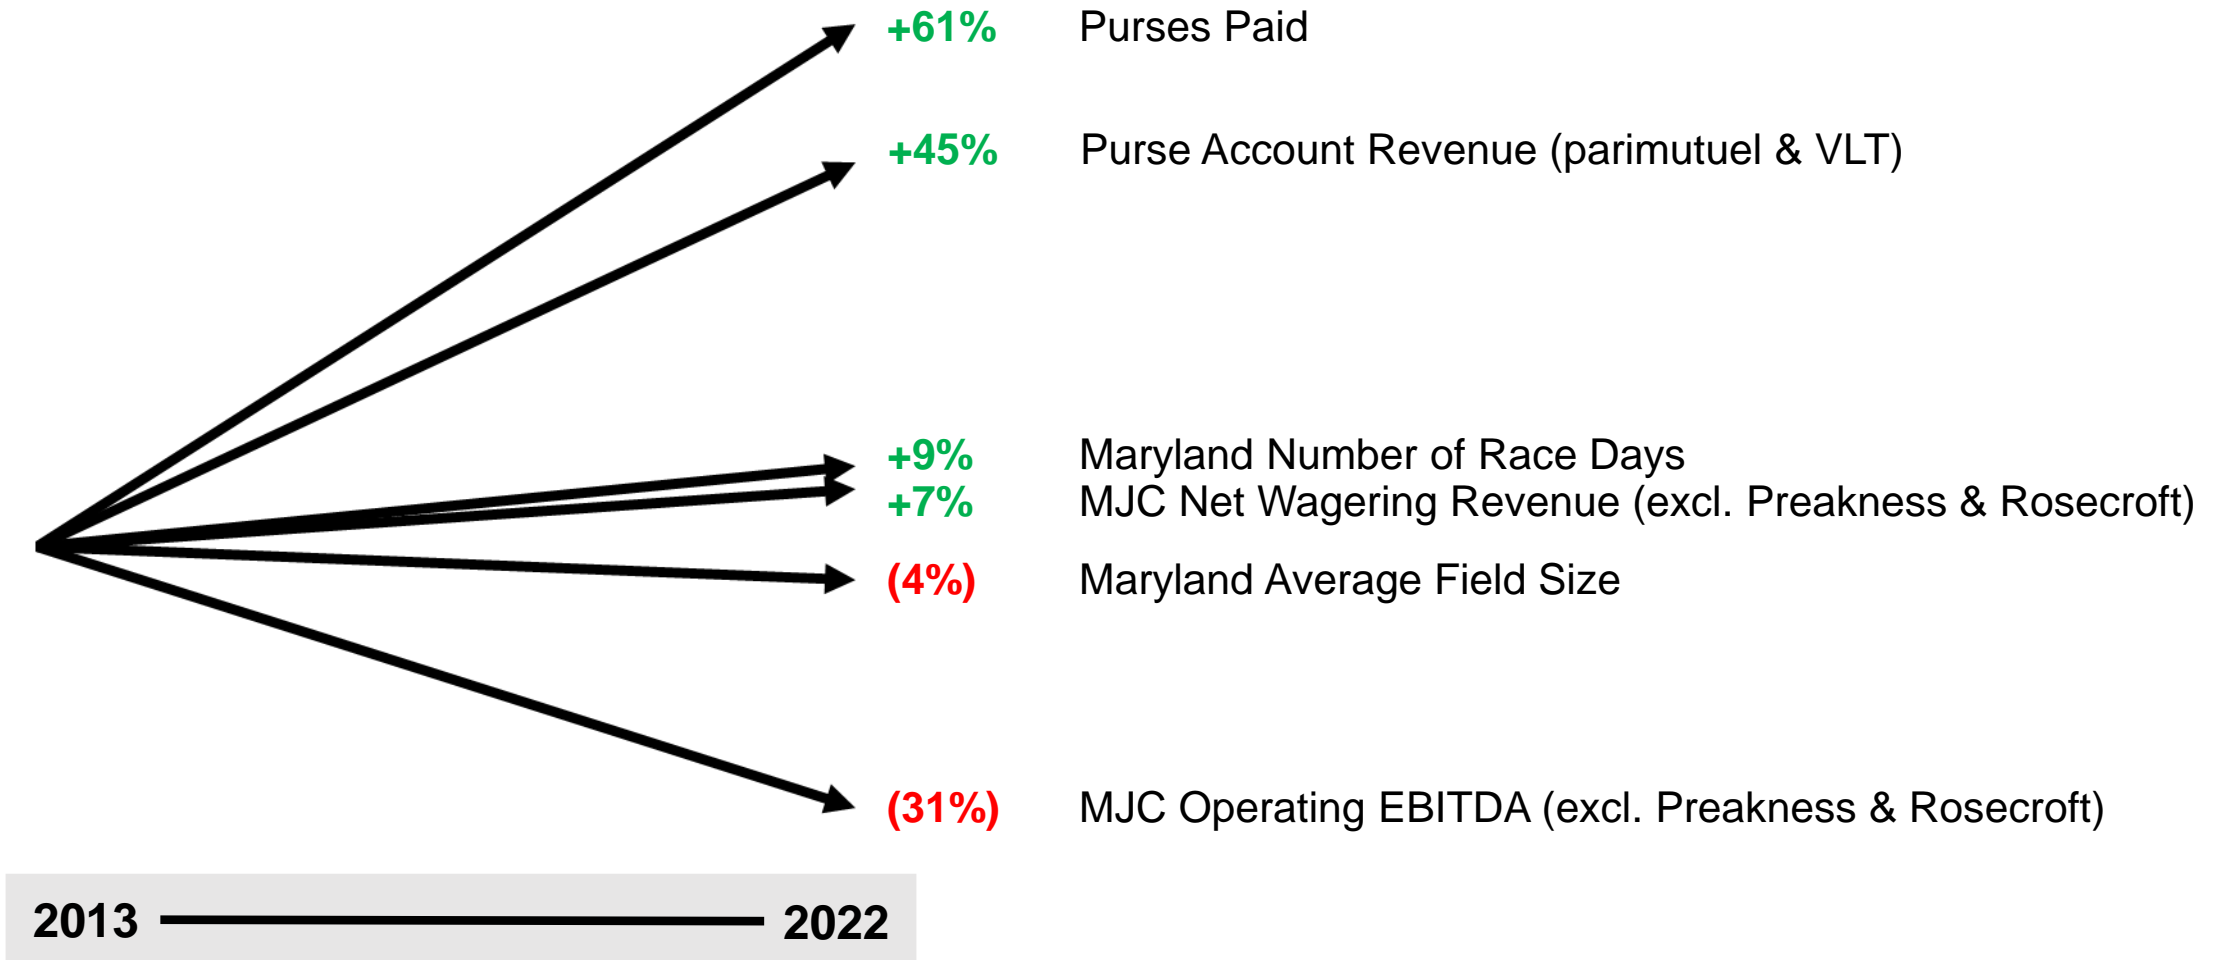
+61% Purses Paid

+45% Purse Account Revenue (parimutuel & VLT)

+9% Maryland Number of Race Days
+7% MJC Net Wagering Revenue (excl. Preakness & Rosecroft)

(4%) Maryland Average Field Size

(31%) MJC Operating EBITDA (excl. Preakness & Rosecroft)

2013 2022